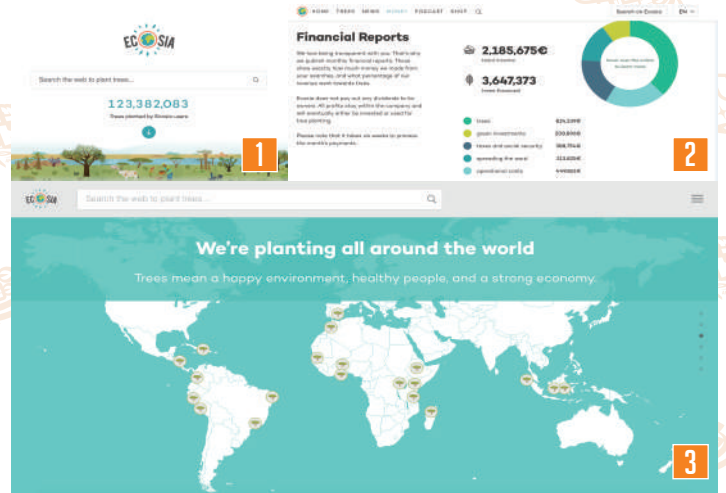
ECOSIA

Search the web to plant trees...

123,382,083

Trees planted by Ecosia users

1

HOME TREES NEWS MONEY PODCAST SHOP

Search on Ecosia EN

Financial Reports

We love being transparent with you. That's why we publish monthly financial reports. These show exactly how much money we made from your searches, and what percentage of our revenue went towards trees.

Ecosia does not pay out any dividends to its owners. All profits stay within the company and will eventually either be invested or used for tree planting.

Please note that it takes six weeks to process the month's payments.

2,185,675€

total income

3,647,373

trees financed

trees 824,239€

green investments 239,830€

trees and social security 168,714€

spreading the word 313,606€

operational costs 449,800€

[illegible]

2

ECOSIA

Search the web to plant trees...

We're planting all around the world

Trees mean a happy environment, healthy people, and a strong economy.

3